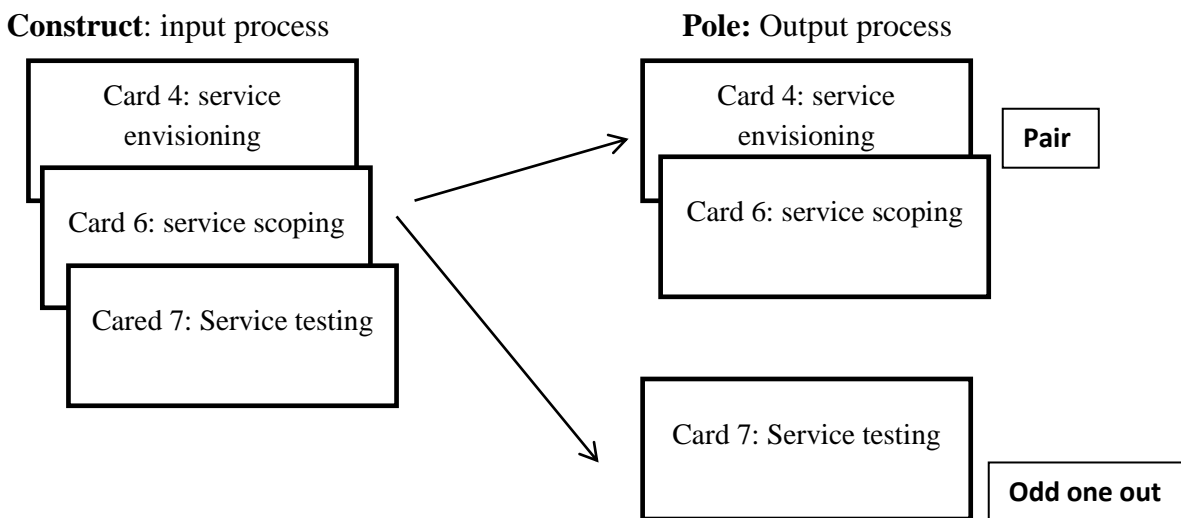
**Construct**: input process

Card 4: service envisioning

Card 6: service scoping

Cared 7: Service testing

**Pole:** Output process

Card 4: service envisioning

Card 6: service scoping

**Pair**

Card 7: Service testing

**Odd one out**